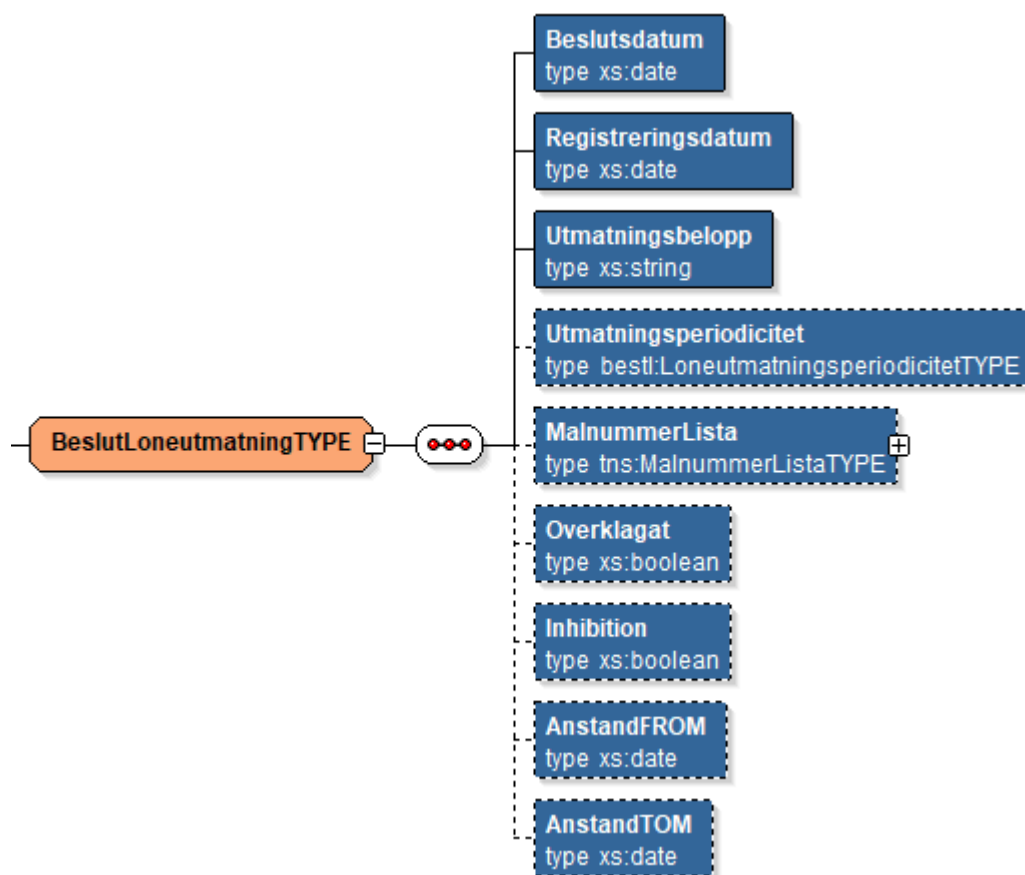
BeslutLoneutmatningTYPE

Beslutsdatum
type xs:date

Registreringsdatum
type xs:date

Utmatningsbelopp
type xs:string

Utmatningsperiodicitet
type bestl:LoneutmatningsperiodicitetTYPE

MalnummerLista
type tns:MalnummerListaTYPE

Overklagat
type xs:boolean

Inhibition
type xs:boolean

AnstandFROM
type xs:date

AnstandTOM
type xs:date